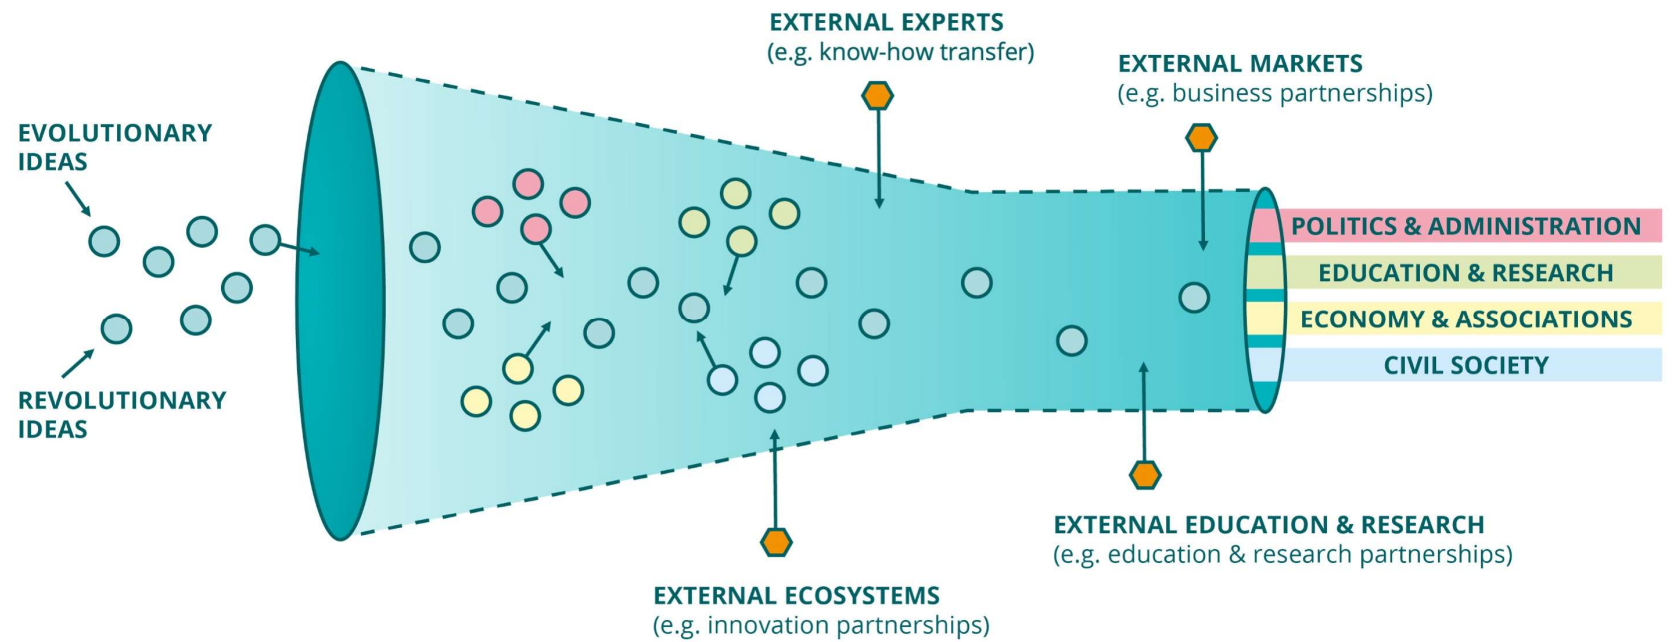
EXTERNAL EXPERTS
(e.g. know-how transfer)

EXTERNAL MARKETS
(e.g. business partnerships)

EVOLUTIONARY IDEAS

REVOLUTIONARY IDEAS

POLITICS & ADMINISTRATION
EDUCATION & RESEARCH
ECONOMY & ASSOCIATIONS
CIVIL SOCIETY

EXTERNAL EDUCATION & RESEARCH
(e.g. education & research partnerships)

EXTERNAL ECOSYSTEMS
(e.g. innovation partnerships)